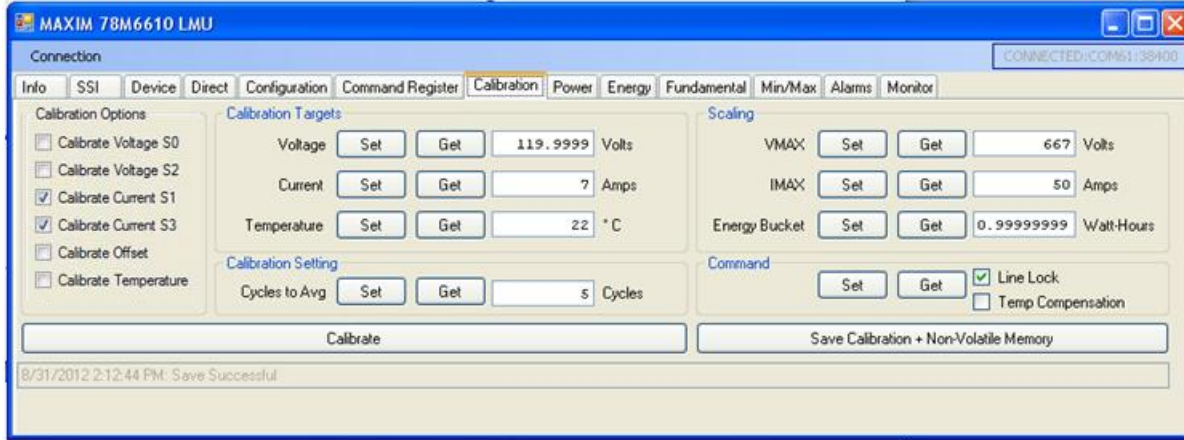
MAXIM 78M6610 LMU

Connection

CONNECTED:COM61:38400

Info | SSI | Device | Direct | Configuration | Command Register | Calibration | Power | Energy | Fundamental | Min/Max | Alarms | Monitor

Calibration Options
Calibrate Voltage S0
Calibrate Voltage S2
Calibrate Current S1
Calibrate Current S3
Calibrate Offset
Calibrate Temperature

Calibration Targets
Voltage Set Get 119.9999 Volts
Current Set Get 7 Amps
Temperature Set Get 22 °C

Calibration Setting
Cycles to Avg Set Get 5 Cycles

Scaling
VMAX Set Get 667 Volts
IMAX Set Get 50 Amps
Energy Bucket Set Get 0.99999999 Watt-Hours

Command
Set Get
Line Lock
Temp Compensation

Calibrate

Save Calibration + Non-Volatile Memory

8/31/2012 2:12:44 PM: Save Successful